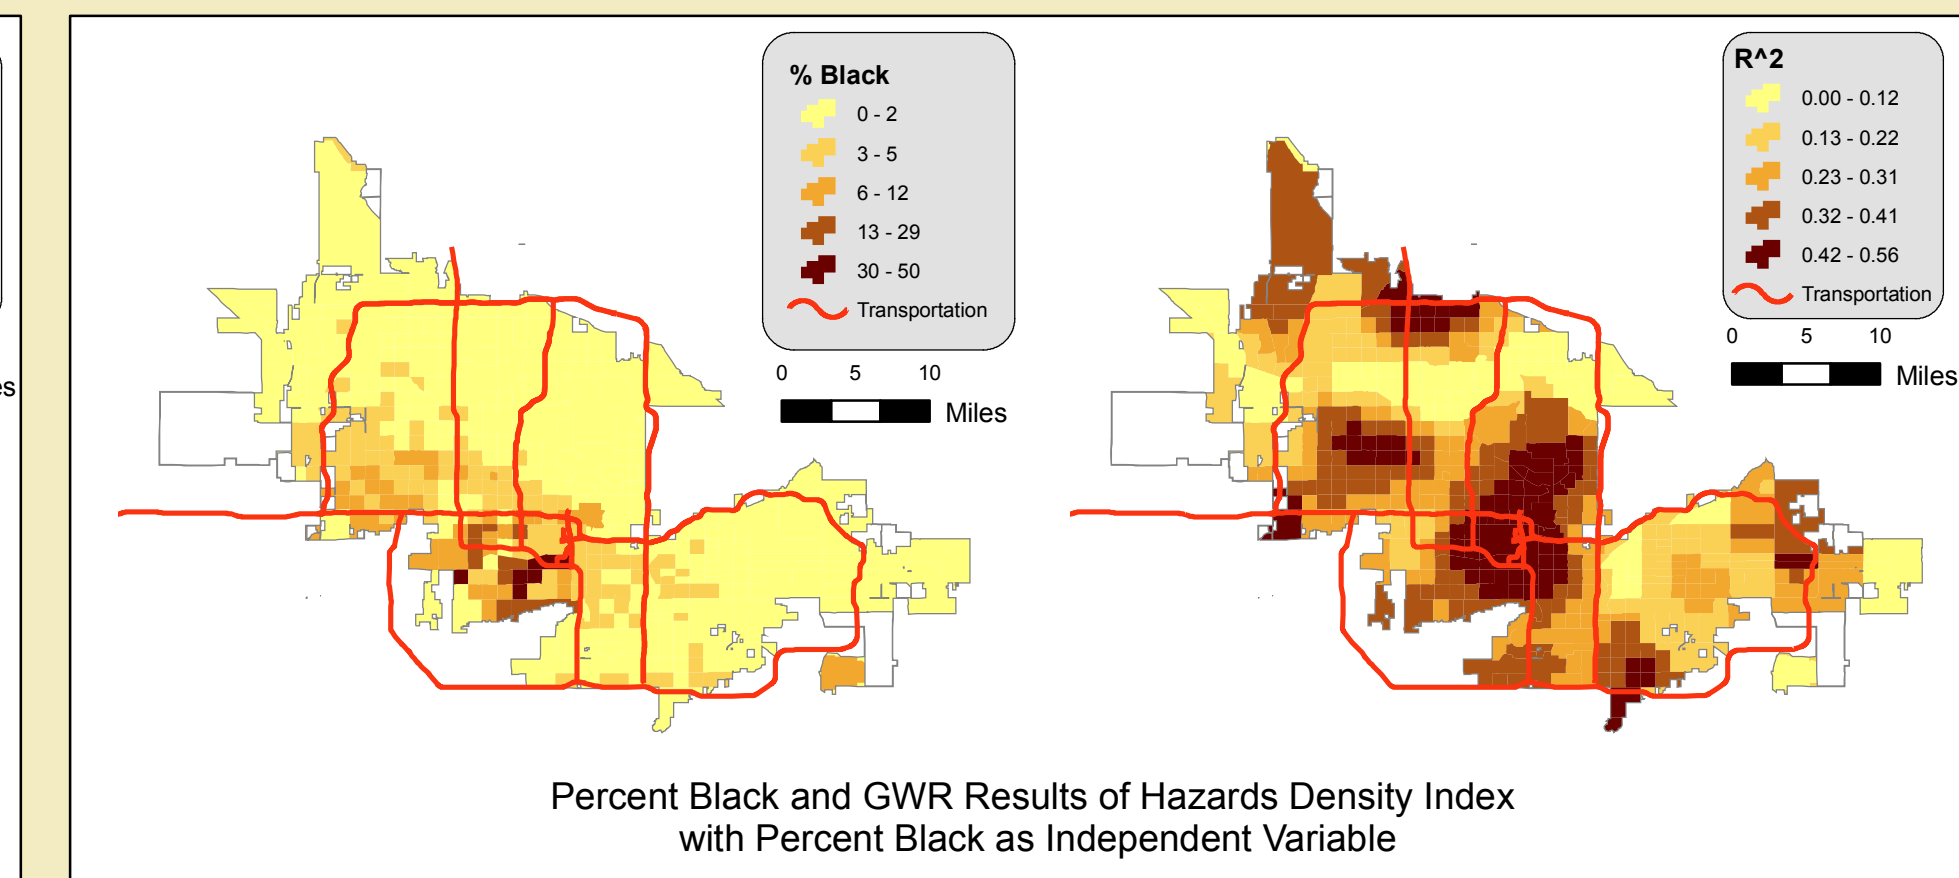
es

% Black
0 - 2
3 - 5
6 - 12
13 - 29
30 - 50
Transportation

0 5 10
Miles

R^2
0.00 - 0.12
0.13 - 0.22
0.23 - 0.31
0.32 - 0.41
0.42 - 0.56
Transportation

0 5 10
Miles

Percent Black and GWR Results of Hazards Density Index with Percent Black as Independent Variable